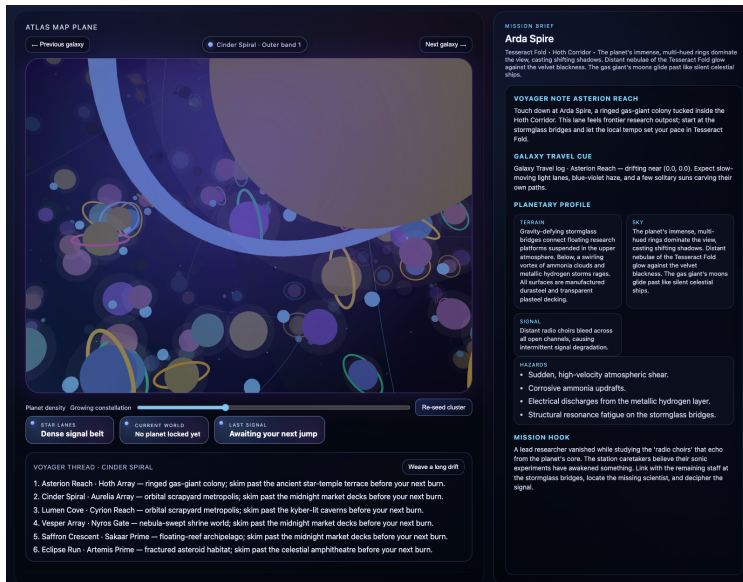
ATLAS MAP PLANE

← Previous galaxy

Cinder Spiral · Outer band 1

Next galaxy →

Planet density Growing constellation

Re-seed cluster

STAR LANES
Dense signal belt

CURRENT WORLD
No planet locked yet

LAST SIGNAL
Awaiting your next jump

VOYAGER THREAD · CINDER SPIRAL

Weave a long drift

1. Asterion Reach · Hoth Array — ringed gas-giant colony; skim past the ancient star-temple terrace before your next burn.
2. Cinder Spiral · Aurelia Array — orbital scrapyard metropolis; skim past the midnight market decks before your next burn.
3. Lumen Cove · Cyrion Reach — orbital scrapyard metropolis; skim past the kyber-lit caverns before your next burn.
4. Vesper Array · Nyros Gate — nebula-swept shrine world; skim past the midnight market decks before your next burn.
5. Saffron Crescent · Sakaar Prime — floating-reef archipelago; skim past the midnight market decks before your next burn.
6. Eclipse Run · Artemis Prime — fractured asteroid habitat; skim past the celestial amphitheatre before your next burn.

MISSION BRIEF
Arda Spire
Tesseract Fold · Hoth Corridor · The planet's immense, multi-hued rings dominate the view, casting shifting shadows. Distant nebulae of the Tesseract Fold glow against the velvet blackness. The gas giant's moons glide past like silent celestial ships.

VOYAGER NOTE ASTERION REACH
Touch down at Arda Spire, a ringed gas-giant colony tucked inside the Hoth Corridor. This lane feels frontier research outpost; start at the stormglass bridges and let the local tempo set your pace in Tesseract Fold.

GALAXY TRAVEL CUE
Galaxy Travel log · Asterion Reach — drifting near (0.0, 0.0). Expect slow-moving light lanes, blue-violet haze, and a few solitary suns carving their own paths.

PLANETARY PROFILE

TERRAIN
Gravity-defying stormglass bridges connect floating research platforms suspended in the upper atmosphere. Below, a swirling vortex of ammonia clouds and metallic hydrogen storms rages. All surfaces are manufactured durasteel and transparent plasteel decking.

SKY
The planet's immense, multi-hued rings dominate the view, casting shifting shadows. Distant nebulae of the Tesseract Fold glow against the velvet blackness. The gas giant's moons glide past like silent celestial ships.

SIGNAL
Distant radio choirs bleed across all open channels, causing intermittent signal degradation.

HAZARDS
• Sudden, high-velocity atmospheric shear.
• Corrosive ammonia updrafts.
• Electrical discharges from the metallic hydrogen layer.
• Structural resonance fatigue on the stormglass bridges.

MISSION HOOK
A lead researcher vanished while studying the 'radio choirs' that echo from the planet's core. The station caretakers believe their sonic experiments have awakened something. Link with the remaining staff at the stormglass bridges, locate the missing scientist, and decipher the signal.